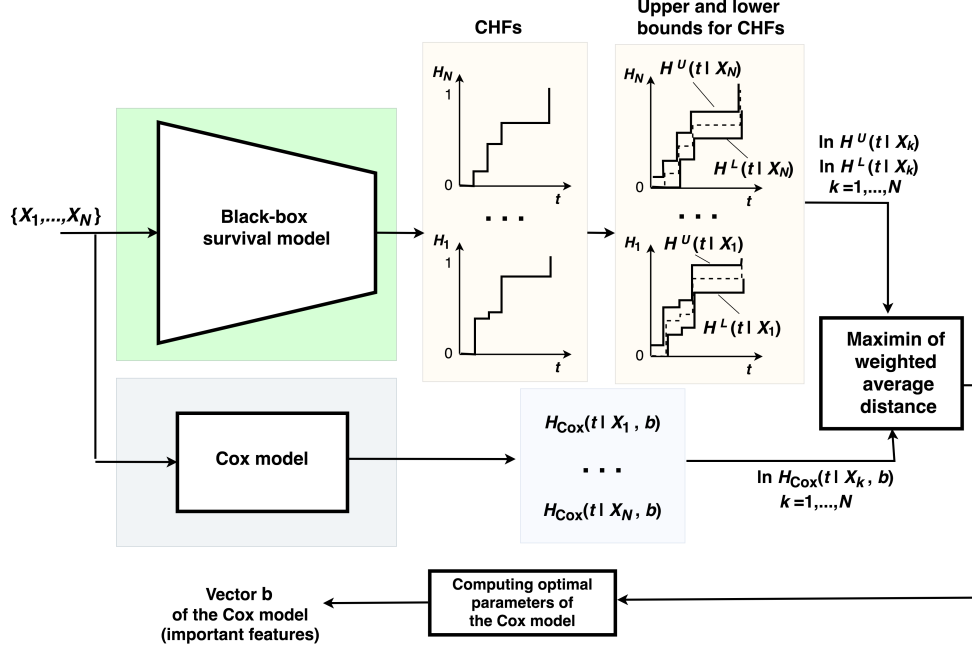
CHFs

Upper and lower bounds for CHFs

$\{X_1,...,X_N\}$

Black-box survival model

$H_N$
1
0
$t$

. . .

$H_1$
1
0
$t$

$H_N$
$H^U(t\,|\,X_N)$
$H^L(t\,|\,X_N)$
0
$t$

. . .

$H_1$
$H^U(t\,|\,X_1)$
$H^L(t\,|\,X_1)$
0
$t$

ln $H^U(t\,|\,X_k)$
ln $H^L(t\,|\,X_k)$
$k=1,...,N$

Maximin of weighted average distance

Cox model

$H_{Cox}(t\,|\,X_1, b)$

. . .

$H_{Cox}(t\,|\,X_N, b)$

ln $H_{Cox}(t\,|\,X_k, b)$
$k=1,...,N$

Vector b of the Cox model (important features)

Computing optimal parameters of the Cox model